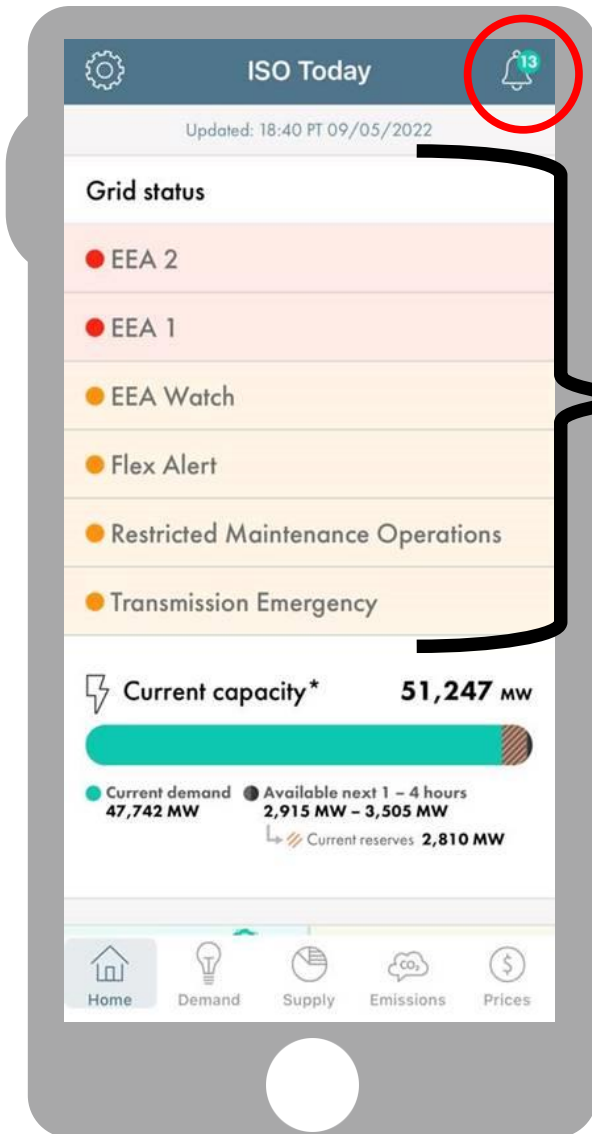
ISO Today

13

Updated: 18:40 PT 09/05/2022

Grid status

EEA 2

EEA 1

EEA Watch

Flex Alert

Restricted Maintenance Operations

Transmission Emergency

Current capacity*

51,247 MW

Current demand
47,742 MW

Available next 1 – 4 hours
2,915 MW – 3,505 MW

Current reserves 2,810 MW

Home Demand Supply $CO_2$ Emissions Prices